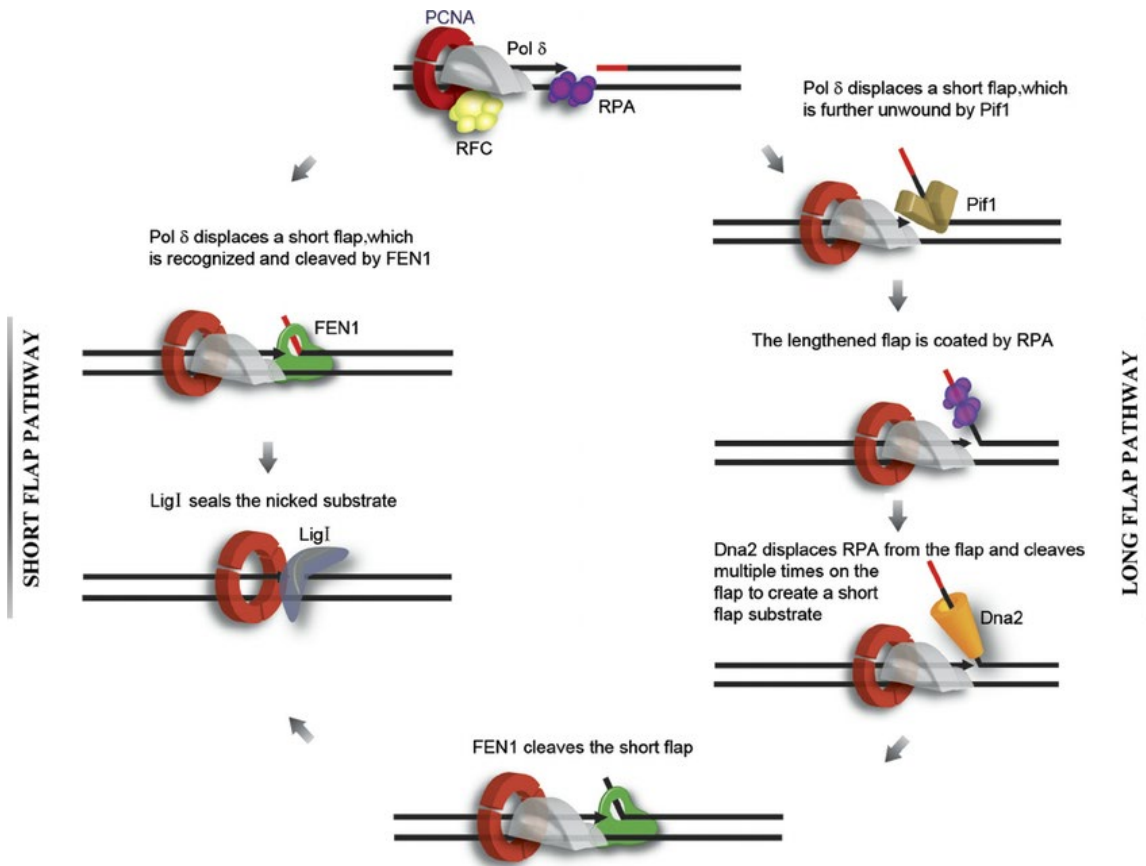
PCNA
Pol δ
RPA
RFC

Pol δ displaces a short flap,which is further unwound by Pif1

Pif1

Pol δ displaces a short flap,which is recognized and cleaved by FEN1

SHORT FLAP PATHWAY

FEN1

The lengthened flap is coated by RPA

LONG FLAP PATHWAY

LigI seals the nicked substrate

LigI

Dna2 displaces RPA from the flap and cleaves multiple times on the flap to create a short flap substrate

Dna2

FEN1 cleaves the short flap